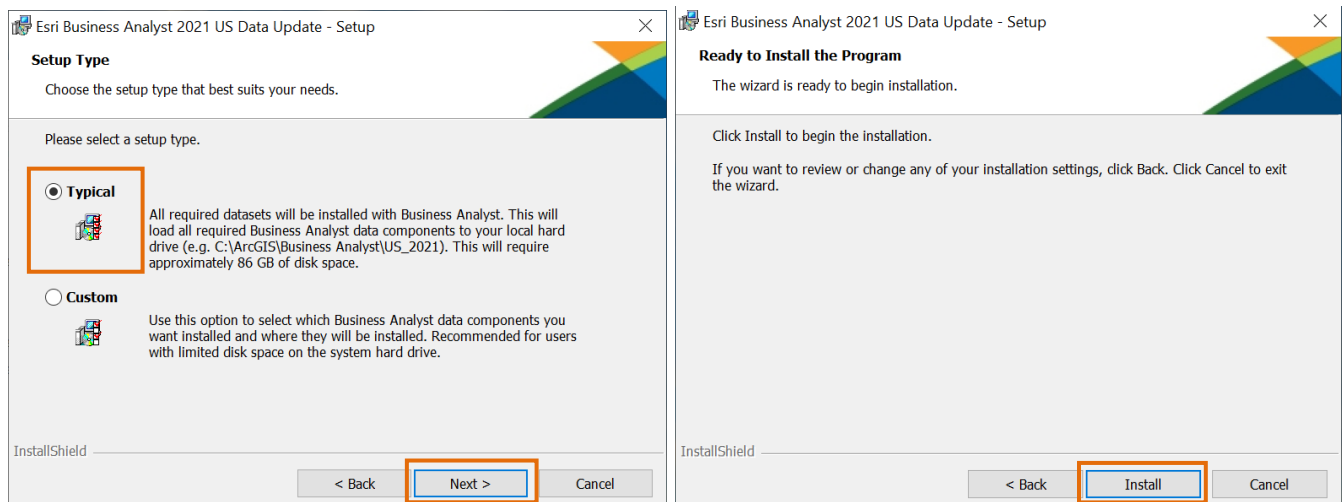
Esri Business Analyst 2021 US Data Update - Setup

Setup Type

Choose the setup type that best suits your needs.

Please select a setup type.

Typical

All required datasets will be installed with Business Analyst. This will load all required Business Analyst data components to your local hard drive (e.g. C:\ArcGIS\Business Analyst\US_2021). This will require approximately 86 GB of disk space.

Custom

Use this option to select which Business Analyst data components you want installed and where they will be installed. Recommended for users with limited disk space on the system hard drive.

InstallShield

< Back Next > Cancel

Esri Business Analyst 2021 US Data Update - Setup

Ready to Install the Program

The wizard is ready to begin installation.

Click Install to begin the installation.

If you want to review or change any of your installation settings, click Back. Click Cancel to exit the wizard.

InstallShield

< Back Install Cancel